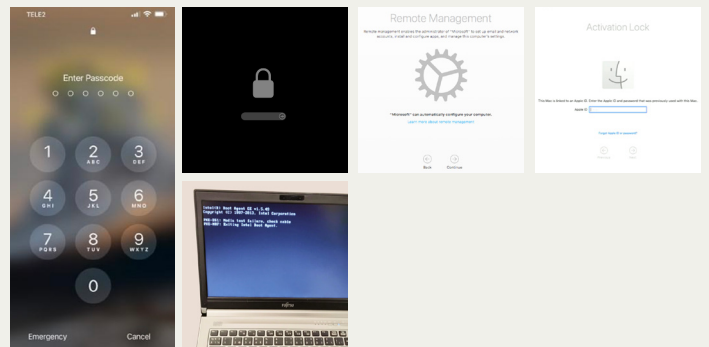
TELE2

Enter Passcode

1

2
ABC

3
DEF

4
GHI

5
JKL

6
MNO

7
PQRS

8
TUV

9
WXYZ

0

Emergency

Cancel

Remote Management

Remote management enables the administrator of "Microsoft" to set up email and network accounts, install and configure apps, and manage this computer's settings.

"Microsoft" can automatically configure your computer.

Learn more about remote management

Back

Continue

Activation Lock

This Mac is linked to an Apple ID. Enter the Apple ID and password that were previously used with this Mac.

Apple ID

Forgot Apple ID or password?

Intel(R) Boot Agent GE v1.5.48
Copyright (C) 1997-2013, Intel Corporation
PXE-E61: Media test failure, check cable
PXE-M0F: Exiting Intel Boot Agent.

FUJITSU